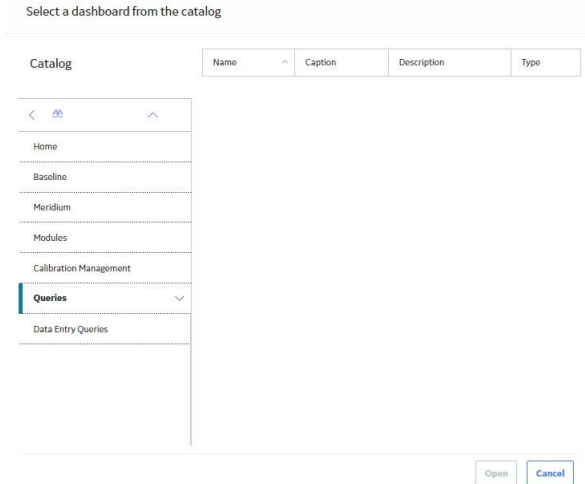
Select a dashboard from the catalog

Catalog

| Name | Caption | Description | Type |
|---|---|---|---|

Home

Baseline

Meridium

Modules

Calibration Management

Queries

Data Entry Queries

Open

Cancel